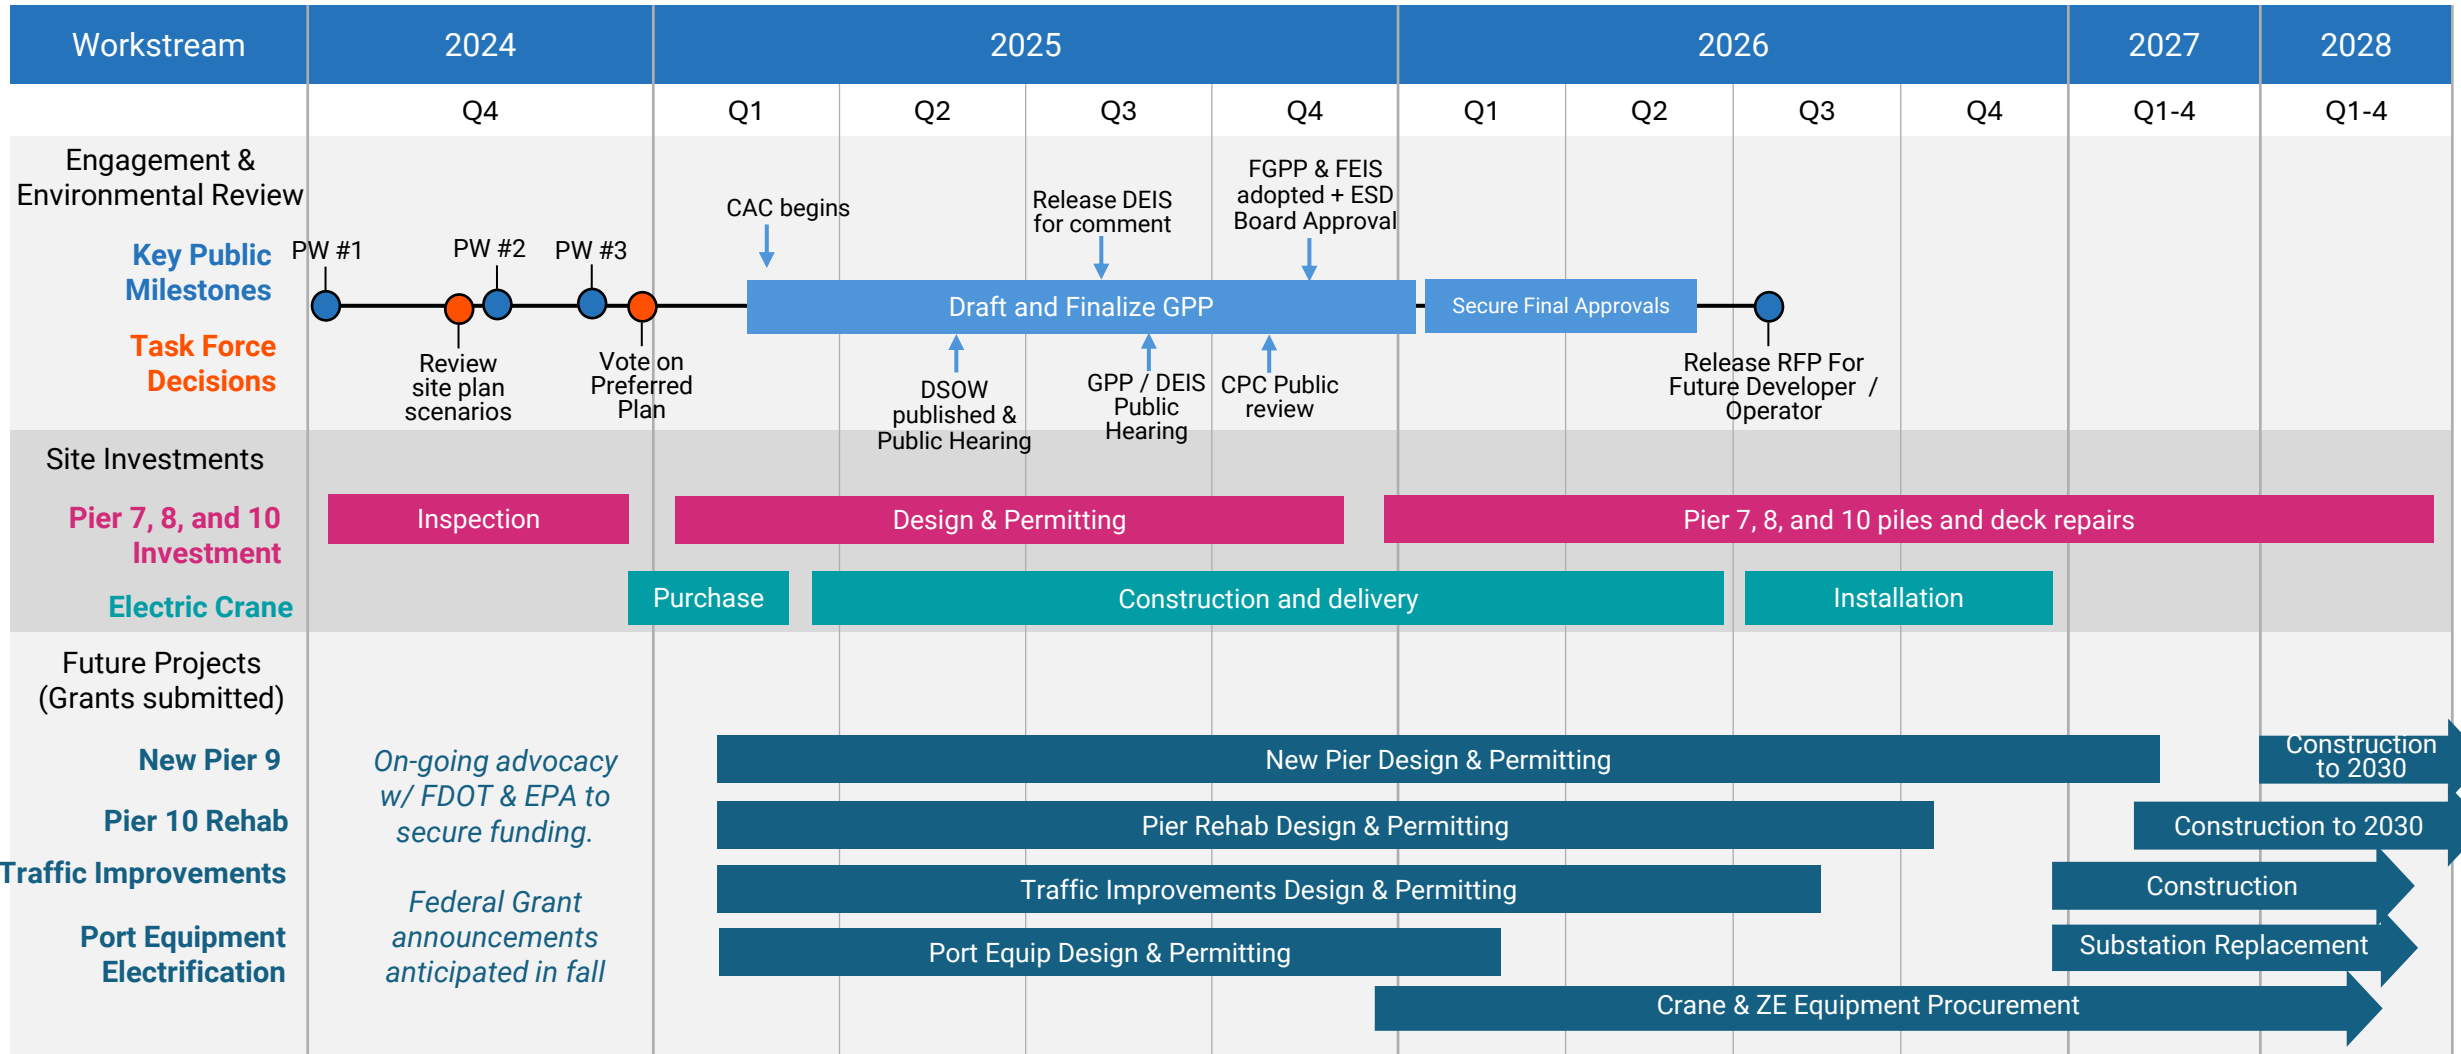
| Workstream | 2024 | 2025 | | | | 2026 | | | | 2027 | 2028 |
|---|---|---|---|---|---|---|---|---|---|---|---|
| | Q4 | Q1 | Q2 | Q3 | Q4 | Q1 | Q2 | Q3 | Q4 | Q1-4 | Q1-4 |

Engagement & Environmental Review

Key Public Milestones

Task Force Decisions

PW #1 PW #2 PW #3

CAC begins

Release DEIS for comment

FGPP & FEIS adopted + ESD Board Approval

Draft and Finalize GPP

Secure Final Approvals

Review site plan scenarios

Vote on Preferred Plan

DSOW published & Public Hearing

GPP / DEIS Public Hearing

CPC Public review

Release RFP For Future Developer / Operator

Site Investments

Pier 7, 8, and 10 Investment

Inspection

Design & Permitting

Pier 7, 8, and 10 piles and deck repairs

Electric Crane

Purchase

Construction and delivery

Installation

Future Projects (Grants submitted)

New Pier 9

Pier 10 Rehab

Traffic Improvements

Port Equipment Electrification

On-going advocacy w/ FDOT & EPA to secure funding.

Federal Grant announcements anticipated in fall

New Pier Design & Permitting

Construction to 2030

Pier Rehab Design & Permitting

Construction to 2030

Traffic Improvements Design & Permitting

Construction

Port Equip Design & Permitting

Substation Replacement

Crane & ZE Equipment Procurement